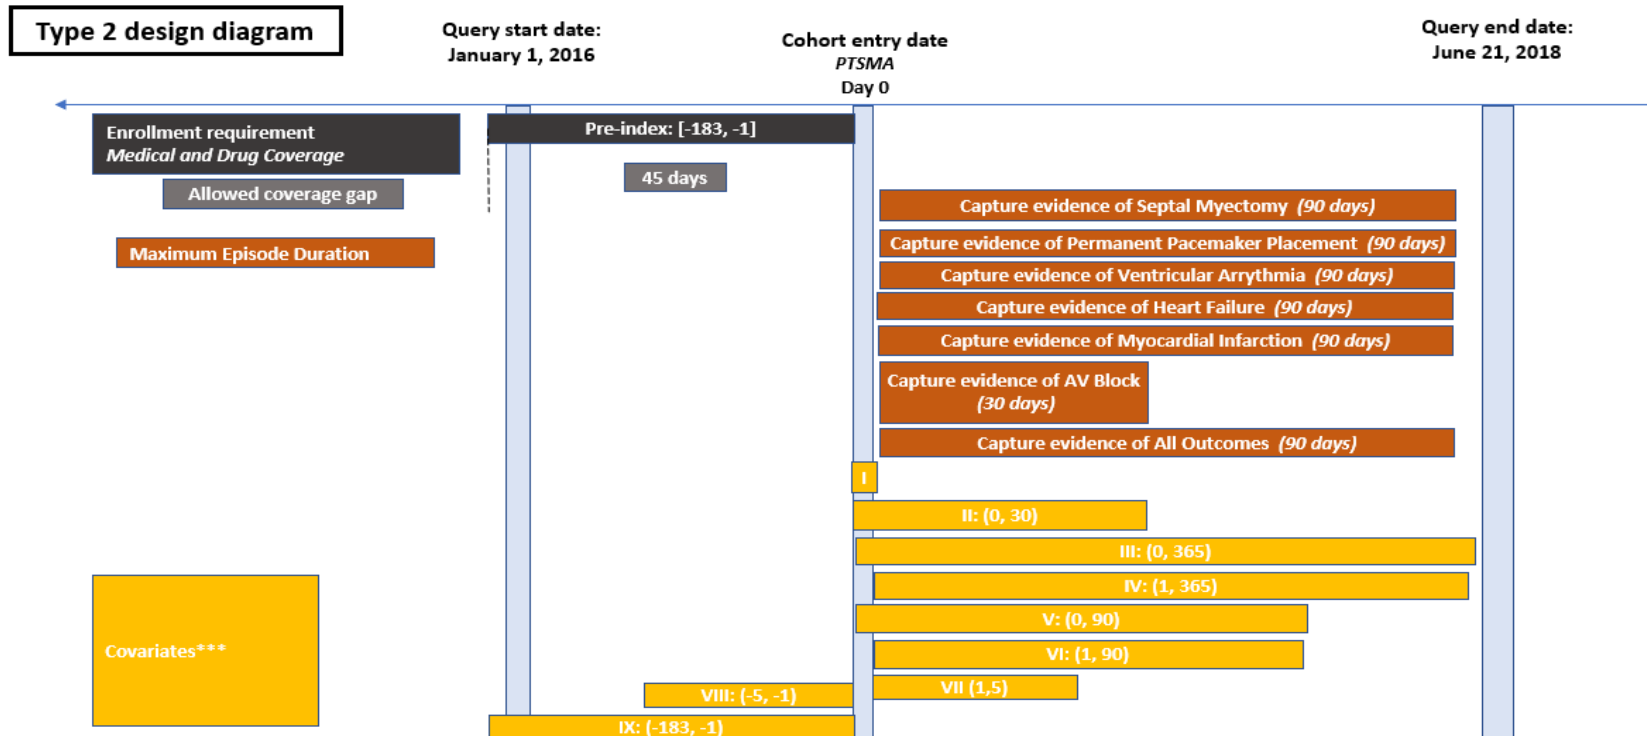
Type 2 design diagram

Query start date:
January 1, 2016

Cohort entry date
*PTSMA*
Day 0

Query end date:
June 21, 2018

Enrollment requirement
*Medical and Drug Coverage*

Pre-index: [-183, -1]

Allowed coverage gap

45 days

Capture evidence of Septal Myectomy *(90 days)*

Maximum Episode Duration

Capture evidence of Permanent Pacemaker Placement *(90 days)*

Capture evidence of Ventricular Arrythmia *(90 days)*

Capture evidence of Heart Failure *(90 days)*

Capture evidence of Myocardial Infarction *(90 days)*

Capture evidence of AV Block *(30 days)*

Capture evidence of All Outcomes *(90 days)*

I

II: (0, 30)

III: (0, 365)

IV: (1, 365)

V: (0, 90)

Covariates***

VI: (1, 90)

VIII: (-5, -1)

VII (1,5)

IX: (-183, -1)